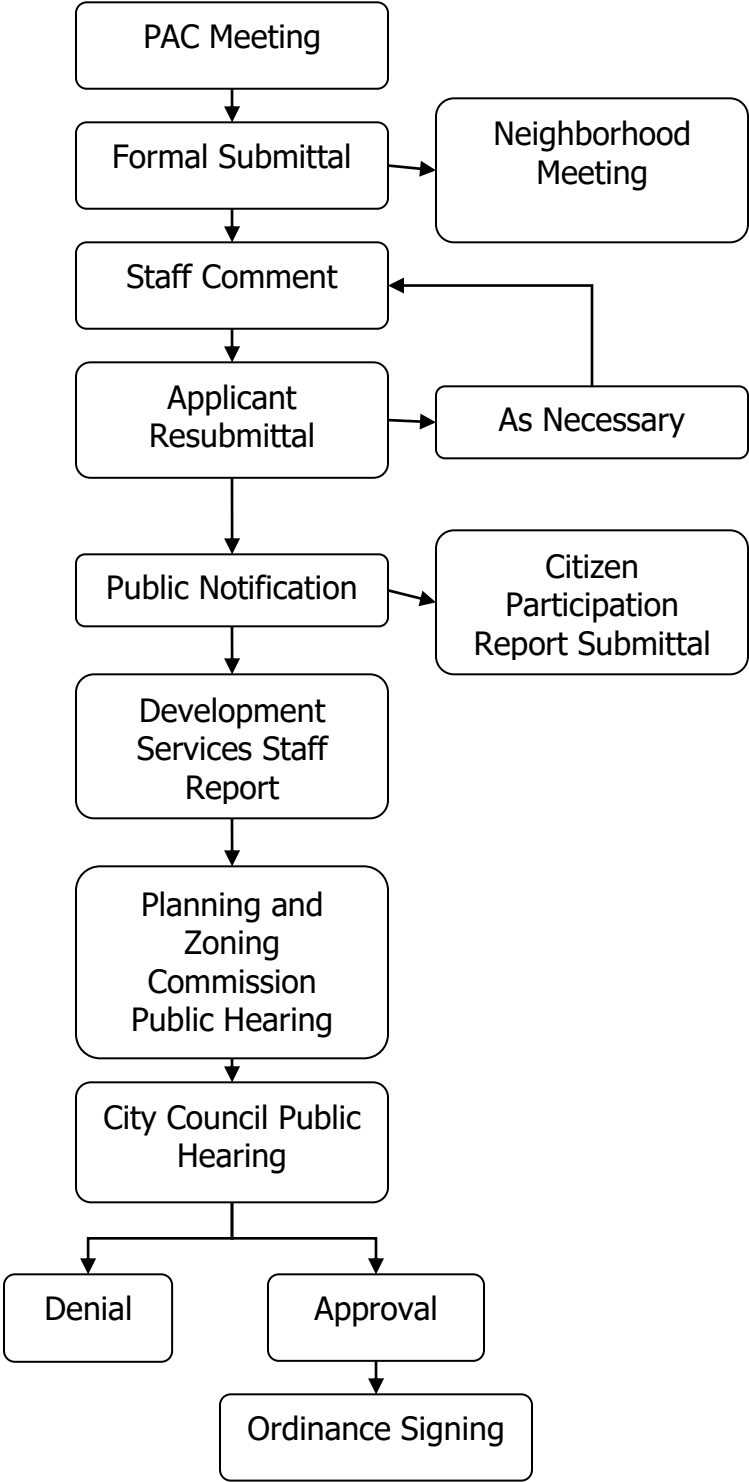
PAC Meeting

Formal Submittal

Neighborhood Meeting

Staff Comment

Applicant Resubmittal

As Necessary

Public Notification

Citizen Participation Report Submittal

Development Services Staff Report

Planning and Zoning Commission Public Hearing

City Council Public Hearing

Denial

Approval

Ordinance Signing